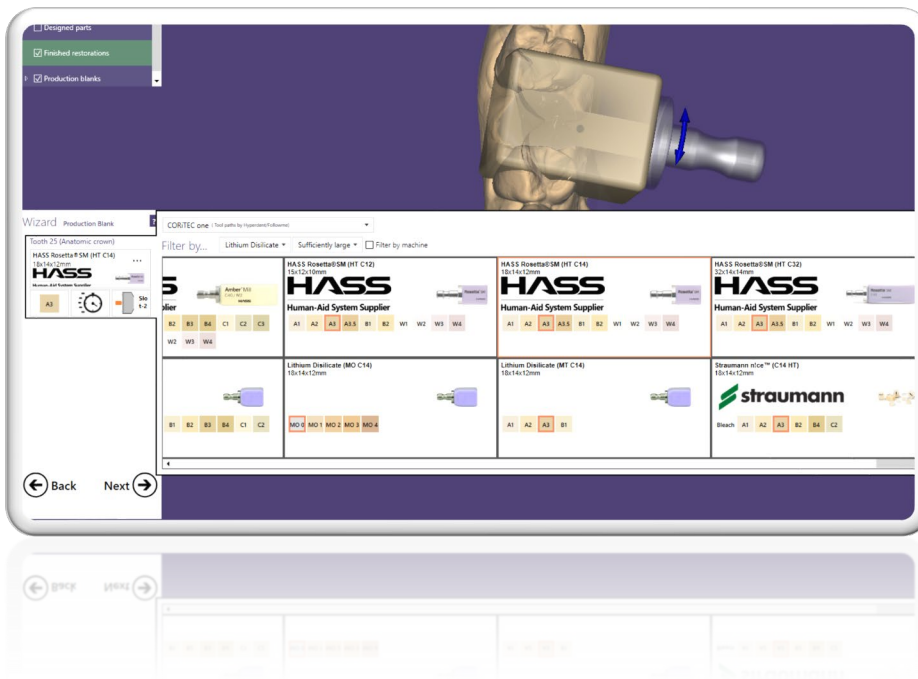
Designed parts
Finished restorations
Production blanks

Wizard Production Blank

Tooth 25 (Anatomic crown)
HASS Rosetta®SM (HT C14)
18x14x12mm
HASS
Human-Aid System Supplier
A3
Slo 1-2

CORiTEC one | Tool paths by Hyperdent/Followme

Filter by... Lithium Disilicate Sufficiently large Filter by machine

S
plier
Amber Mill
B2 B3 B4 C1 C2 C3
W2 W3 W4

HASS Rosetta®SM (HT C12)
15x12x10mm
HASS
Human-Aid System Supplier
A1 A2 A3 A3.5 B1 B2 W1 W2 W3 W4

HASS Rosetta®SM (HT C14)
18x14x12mm
HASS
Human-Aid System Supplier
A1 A2 A3 A3.5 B1 B2 W1 W2 W3 W4

HASS Rosetta®SM (HT C32)
32x14x14mm
HASS
Human-Aid System Supplier
A1 A2 A3 A3.5 B1 B2 W1 W2 W3 W4

B1 B2 B3 B4 C1 C2

Lithium Disilicate (MO C14)
18x14x12mm
MO 0 MO 1 MO 2 MO 3 MO 4

Lithium Disilicate (MT C14)
18x14x12mm
A1 A2 A3 B1

Straumann n!ce™ (C14 HT)
18x14x12mm
straumann
Bleach A1 A2 A3 A3.5 B2 B4 C2

Back Next